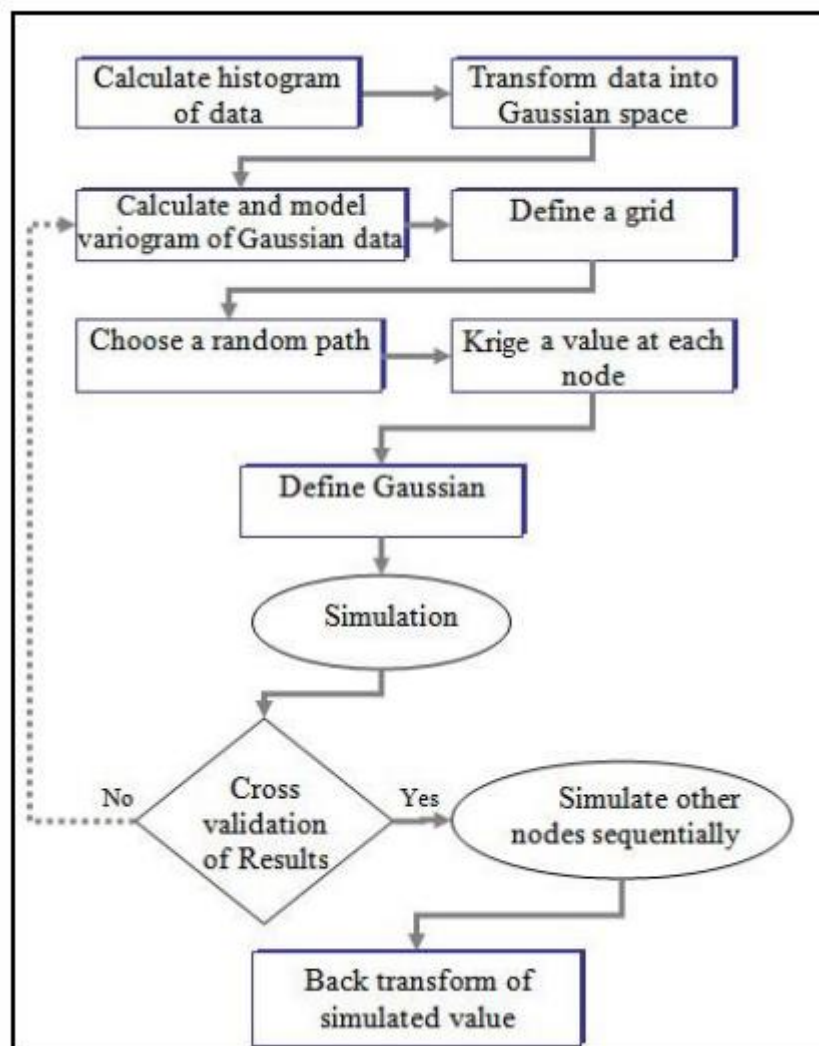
Calculate histogram of data

Transform data into Gaussian space

Calculate and model variogram of Gaussian data

Define a grid

Choose a random path

Krige a value at each node

Define Gaussian

Simulation

No

Cross validation of Results

Yes

Simulate other nodes sequentially

Back transform of simulated value